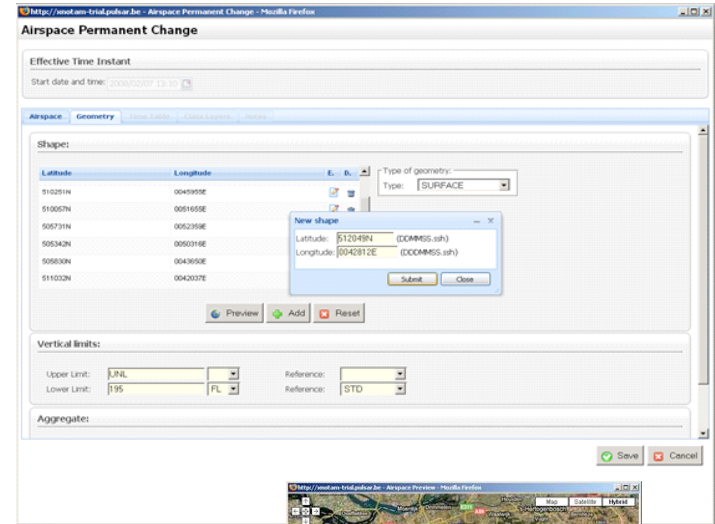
http://xnotam-trial.pulsar.be - Airspace Permanent Change - Mozilla Firefox

Airspace Permanent Change

Effective Time Instant

Start date and time: 2008/02/07 13:30

Airspace | Geometry | Time Table | Class Layers | Notes

Shape:

| Latitude | Longitude | E. | D. |
|---|---|---|---|
| 510251N | 0045955E | | |
| 510057N | 0051655E | | |
| 505731N | 0052359E | | |
| 505342N | 0050316E | | |
| 505830N | 0043650E | | |
| 511032N | 0042037E | | |

Type of geometry:
Type: SURFACE

New shape
Latitude: 512049N (DDMMSS.ssh)
Longitude: 0042812E (DDDMMSS.ssh)
Submit | Close

Preview | Add | Reset

Vertical limits:

Upper Limit: UNL
Reference:
Lower Limit: 195 FL
Reference: STD

Aggregate:

Save | Cancel

http://xnotam-trial.pulsar.be - Airspace Preview - Mozilla Firefox
Map | Satellite | Hybrid
's-Hertogenbosch